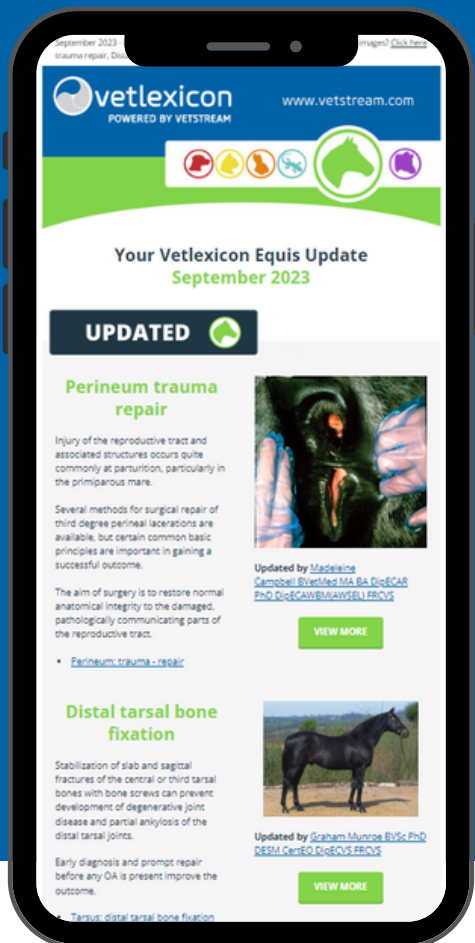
September 2023 - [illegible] trauma repair, Dist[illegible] images? Click here

vetlexicon
POWERED BY VETSTREAM

www.vetstream.com

Your Vetlexicon Equis Update
September 2023

UPDATED

Perineum trauma repair

Injury of the reproductive tract and associated structures occurs quite commonly at parturition, particularly in the primiparous mare.

Several methods for surgical repair of third degree perineal lacerations are available, but certain common basic principles are important in gaining a successful outcome.

The aim of surgery is to restore normal anatomical integrity to the damaged, pathologically communicating parts of the reproductive tract.

- Perineum: trauma - repair

Updated by Madeleine Campbell BVetMed MA BA DipECAR PhD DipECAWBM(AWSEL) FRCVS

VIEW MORE

Distal tarsal bone fixation

Stabilization of slab and sagittal fractures of the central or third tarsal bones with bone screws can prevent development of degenerative joint disease and partial ankylosis of the distal tarsal joints.

Early diagnosis and prompt repair before any OA is present improve the outcome.

- Tarsus: distal tarsal bone fixation

Updated by Graham Munroe BVSc PhD DESM CertEO DipECVS FRCVS

VIEW MORE